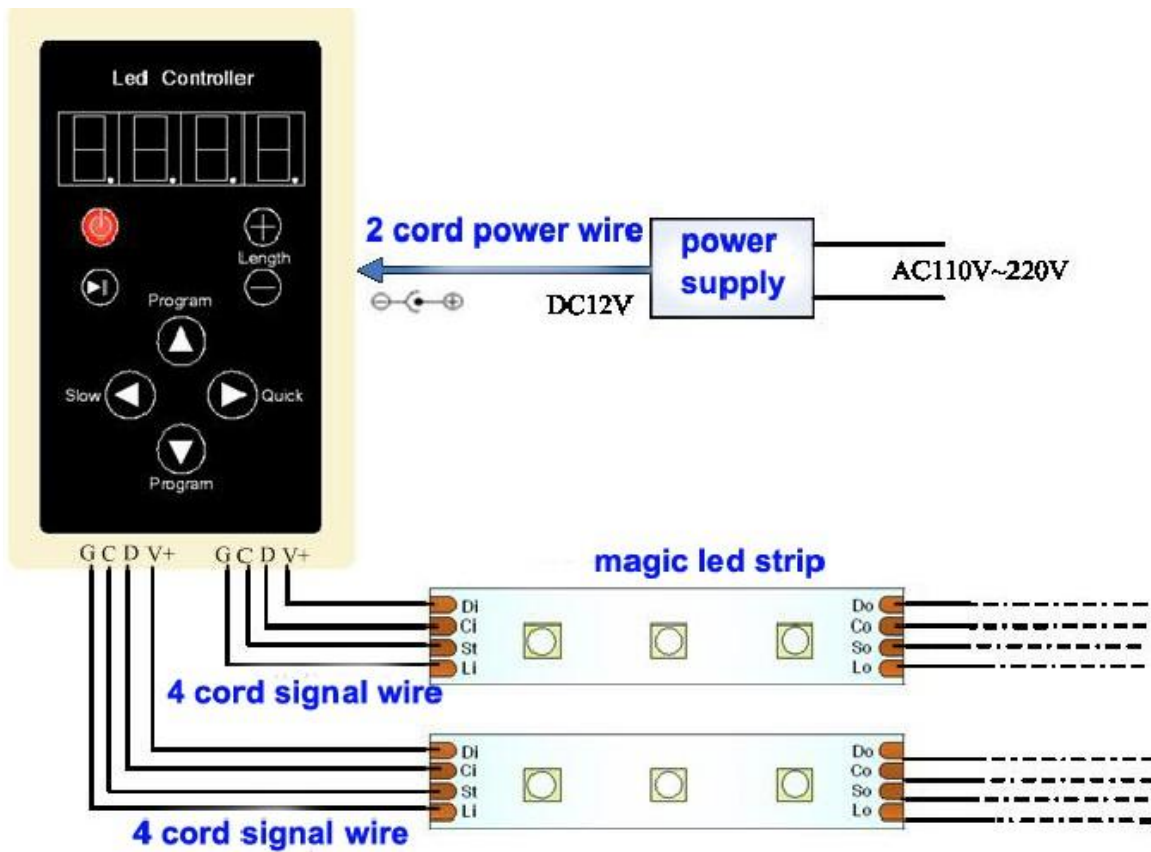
Led Controller

Length

Program

Slow

Quick

Program

2 cord power wire

power supply

AC110V~220V

DC12V

G C D V+ G C D V+

magic led strip

Di
Ci
St
Li

Do
Co
So
Lo

4 cord signal wire

Di
Ci
St
Li

Do
Co
So
Lo

4 cord signal wire